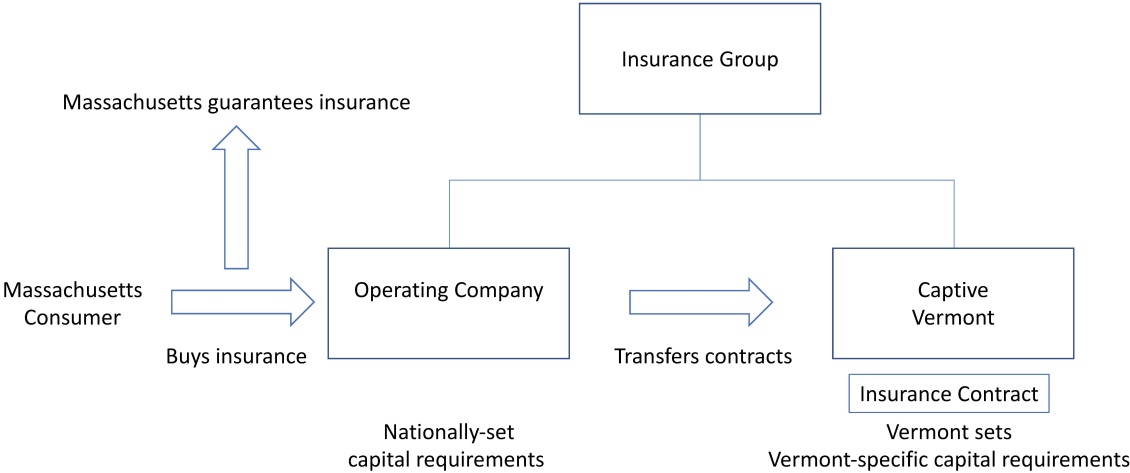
Insurance Group

Massachusetts guarantees insurance

Massachusetts Consumer

Buys insurance

Operating Company

Transfers contracts

Captive Vermont

Insurance Contract

Nationally-set capital requirements

Vermont sets Vermont-specific capital requirements